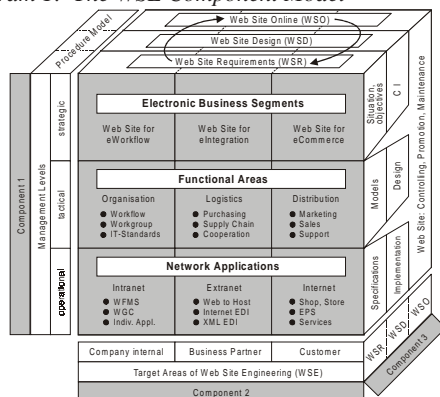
Figure 3: The WSE Component Model

Web Site Online (WSO)
Web Site Design (WSD)
Web Site Requirements (WSR)

Procedure Model

Component 1
Management Levels
strategic
tactical
operational

Electronic Business Segments
Web Site for eWorkflow
Web Site for eIntegration
Web Site for eCommerce

Functional Areas
Organisation
● Workflow
● Workgroup
● IT-Standards
Logistics
● Purchasing
● Supply Chain
● Cooperation
Distribution
● Marketing
● Sales
● Support

Network Applications
Intranet
● WFMS
● WGC
● Indiv. Appl.
Extranet
● Web to Host
● Internet EDI
● XML EDI
Internet
● Shop, Store
● EPS
● Services

Situation, objectives
C I
Models
Design
Specifications
Implementation
Web Site: Controlling, Promotion, Maintenance

Company internal
Business Partner
Customer
Target Areas of Web Site Engineering (WSE)
Component 2

WSR
WSD
WSO
Component 3